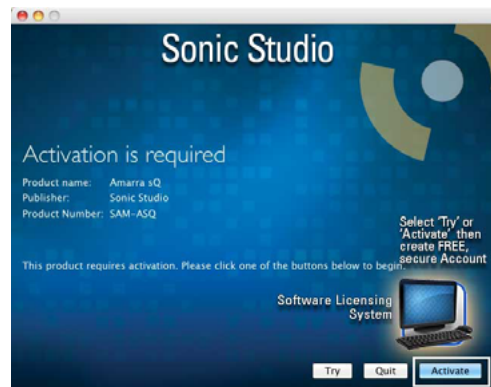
Sonic Studio

Activation is required

Product name: Amarra sQ
Publisher: Sonic Studio
Product Number: SAM-ASQ

Select 'Try' or 'Activate' then create FREE, secure Account

This product requires activation. Please click one of the buttons below to begin.

Software Licensing System

Try Quit Activate